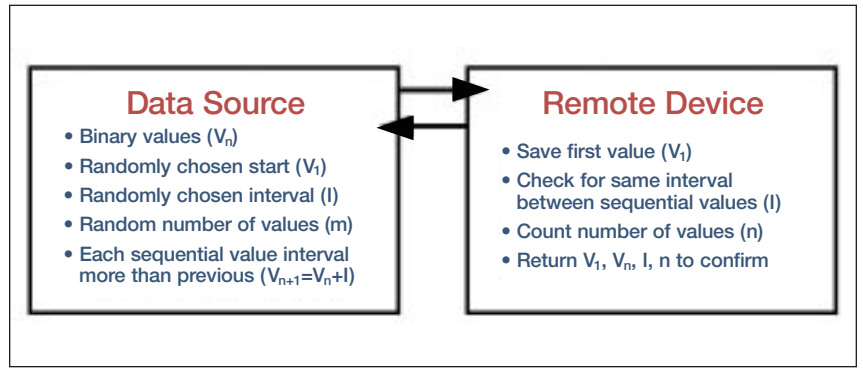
Data Source

• Binary values ($V_n$)
• Randomly chosen start ($V_1$)
• Randomly chosen interval (I)
• Random number of values (m)
• Each sequential value interval more than previous ($V_{n+1}$=$V_n$+I)

Remote Device

• Save first value ($V_1$)
• Check for same interval between sequential values (I)
• Count number of values (n)
• Return $V_1$, $V_n$, I, n to confirm